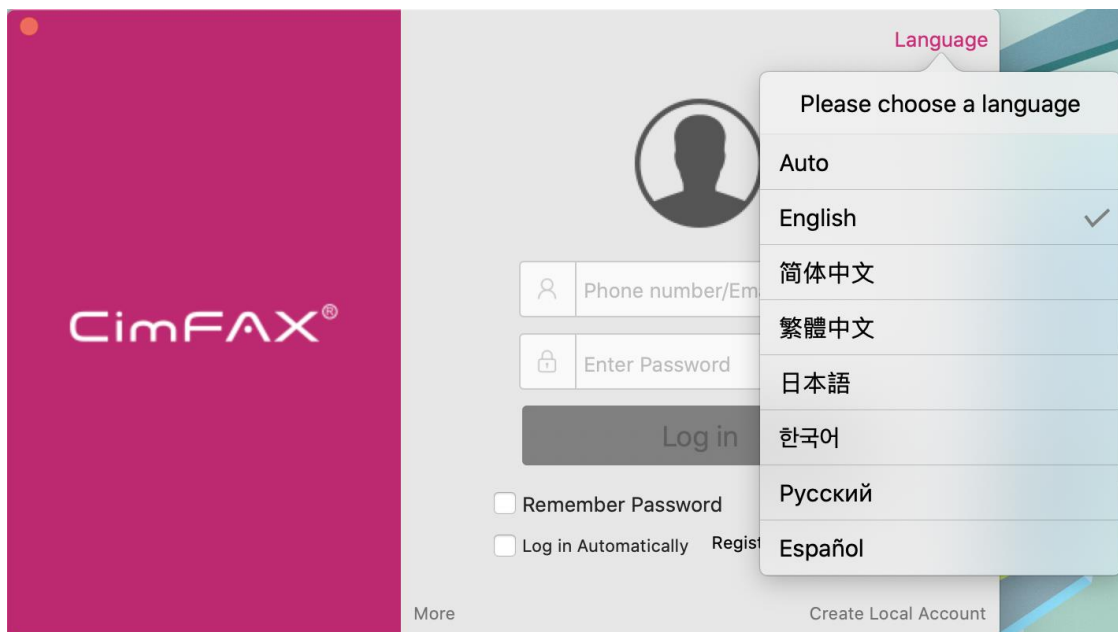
CimFAX®

Language

Please choose a language

Auto

English

简体中文

繁體中文

日本語

한국어

Русский

Español

Phone number/Em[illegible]

Enter Password

Log in

Remember Password

Log in Automatically

Regist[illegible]

More

Create Local Account